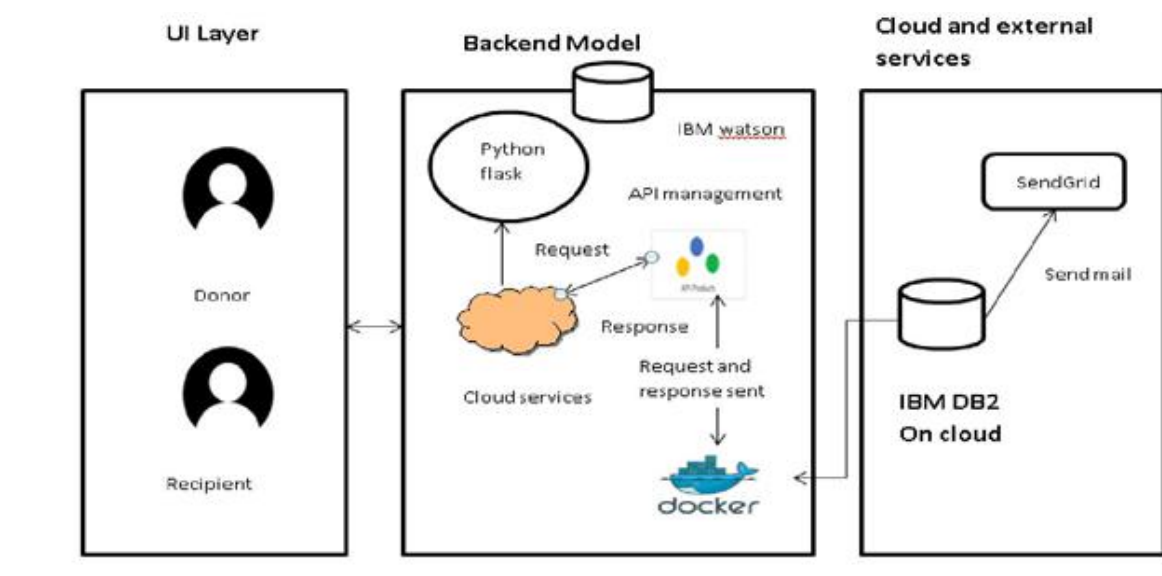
UI Layer

Backend Model

Cloud and external services

Donor

Recipient

Python flask

IBM watson

API management

Request

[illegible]

Response

Cloud services

Request and response sent

docker

SendGrid

Send mail

IBM DB2
On cloud